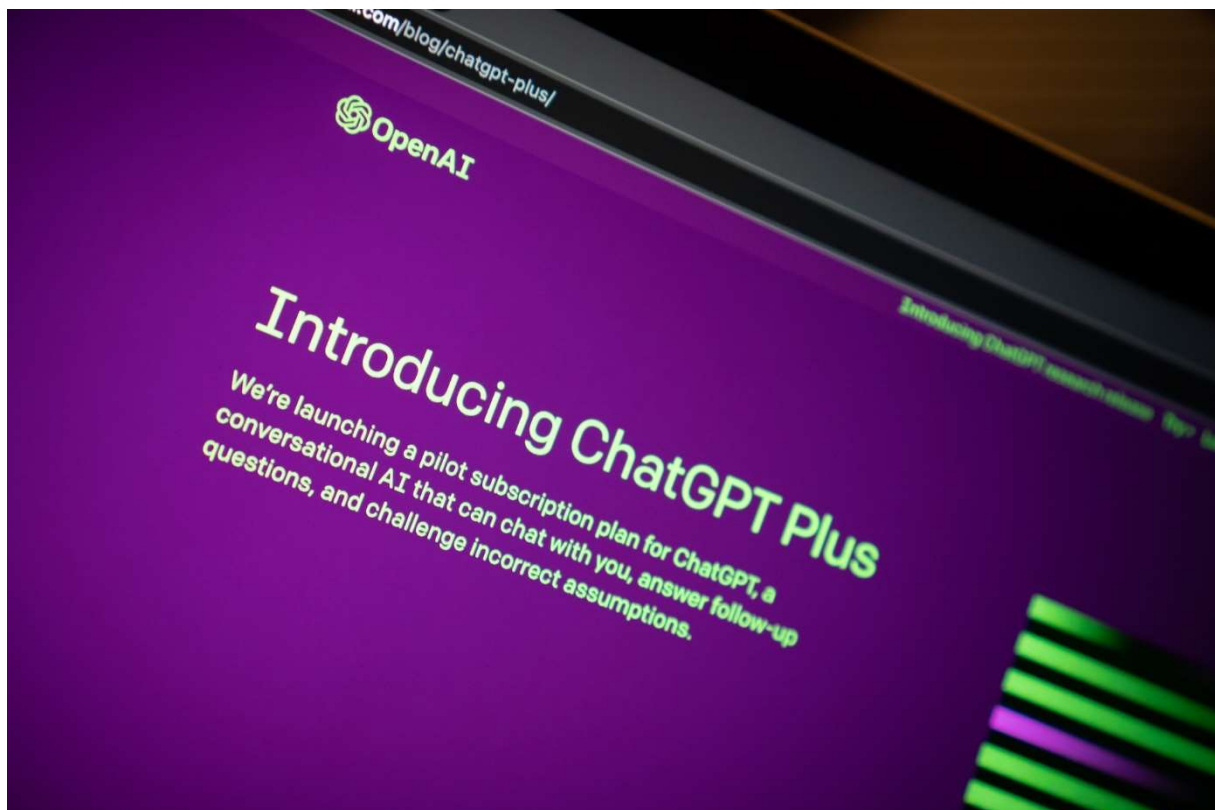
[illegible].com/blog/chatgpt-plus/

OpenAI

Introducing ChatGPT Plus

We're launching a pilot subscription plan for ChatGPT, a conversational AI that can chat with you, answer follow-up questions, and challenge incorrect assumptions.

Introducing ChatGPT research release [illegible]